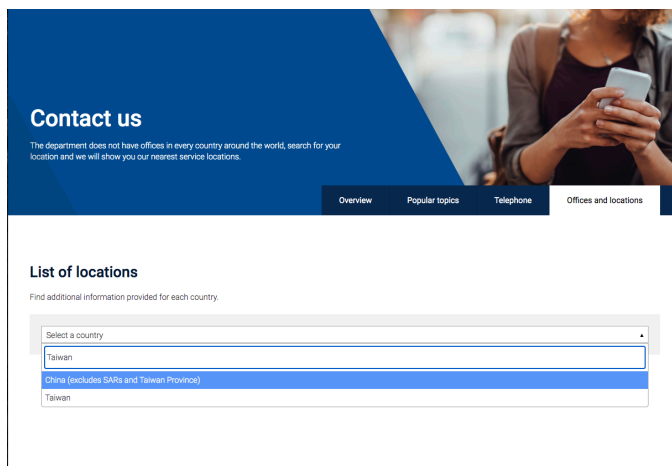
Contact us

The department does not have offices in every country around the world, search for your location and we will show you our nearest service locations.

Overview
Popular topics
Telephone
Offices and locations

List of locations

Find additional information provided for each country.

Select a country

Taiwan

China (excludes SARs and Taiwan Province)

Taiwan